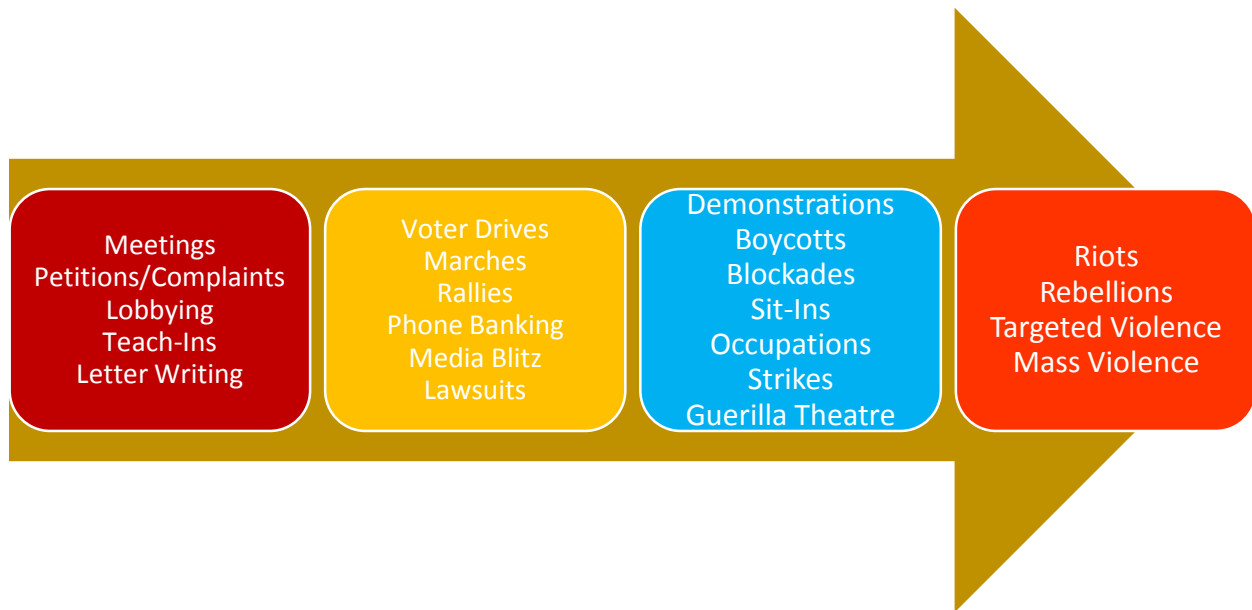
Meetings
Petitions/Complaints
Lobbying
Teach-Ins
Letter Writing

Voter Drives
Marches
Rallies
Phone Banking
Media Blitz
Lawsuits

Demonstrations
Boycotts
Blockades
Sit-Ins
Occupations
Strikes
Guerilla Theatre

Riots
Rebellions
Targeted Violence
Mass Violence